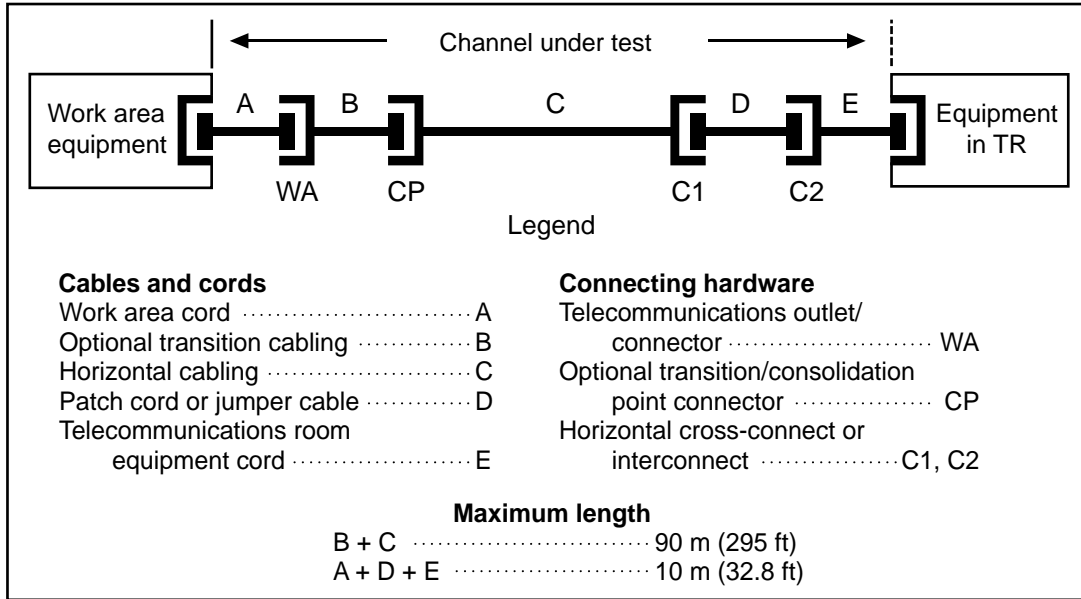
Channel under test

Work area equipment

A

B

C

D

E

Equipment in TR

WA

CP

C1

C2

Legend

**Cables and cords**
Work area cord ........ A
Optional transition cabling ........ B
Horizontal cabling ........ C
Patch cord or jumper cable ........ D
Telecommunications room equipment cord ........ E

**Connecting hardware**
Telecommunications outlet/ connector ........ WA
Optional transition/consolidation point connector ........ CP
Horizontal cross-connect or interconnect ........ C1, C2

**Maximum length**
B + C ........ 90 m (295 ft)
A + D + E ........ 10 m (32.8 ft)